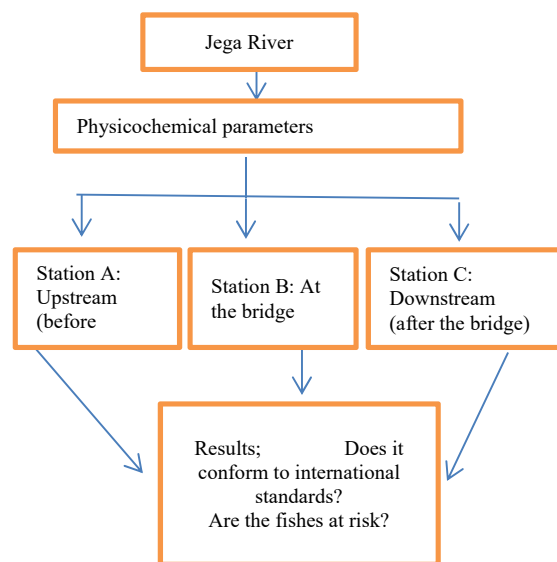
Jega River

Physicochemical parameters

Station A: Upstream (before

Station B: At the bridge

Station C: Downstream (after the bridge)

Results; Does it conform to international standards? Are the fishes at risk?